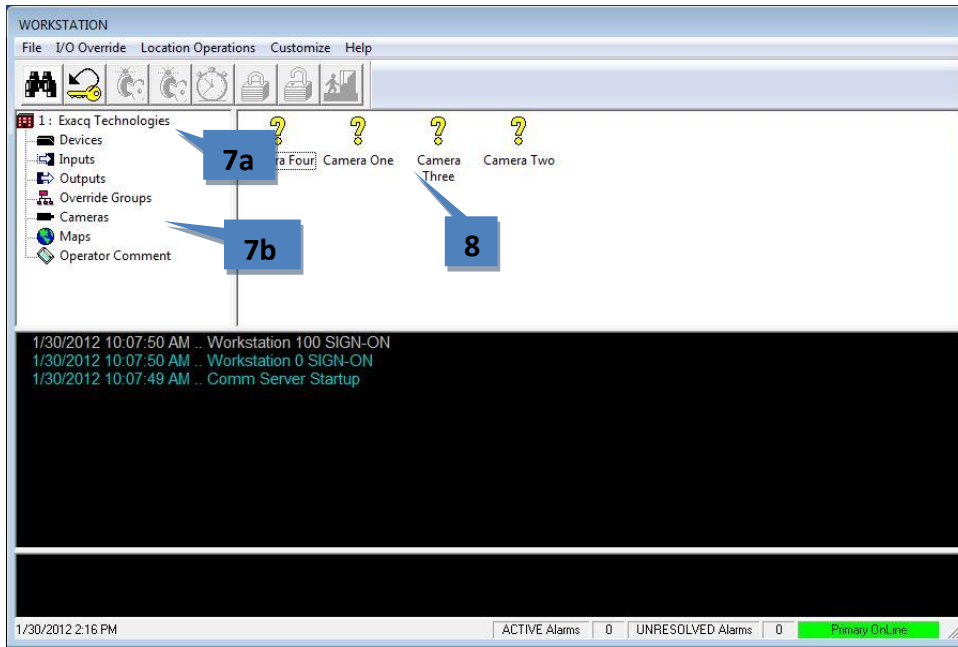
WORKSTATION

File I/O Override Location Operations Customize Help

1 : Exacq Technologies
Devices
Inputs
Outputs
Override Groups
Cameras
Maps
Operator Comment

7a

7b

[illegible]ra Four Camera One Camera Three Camera Two

8

1/30/2012 10:07:50 AM .. Workstation 100 SIGN-ON
1/30/2012 10:07:50 AM .. Workstation 0 SIGN-ON
1/30/2012 10:07:49 AM .. Comm Server Startup

1/30/2012 2:16 PM | ACTIVE Alarms | 0 | UNRESOLVED Alarms | 0 | Primary OnLine